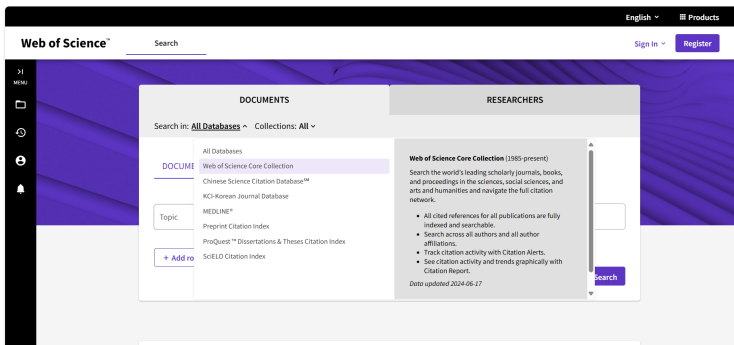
English ˅ Products

Web of Science™ Search Sign In ˅ Register

MENU

DOCUMENTS RESEARCHERS

Search in: All Databases ˄ Collections: All ˅

DOCUME

Topic

+ Add ro

All Databases
Web of Science Core Collection
Chinese Science Citation Database℠
KCI-Korean Journal Database
MEDLINE®
Preprint Citation Index
ProQuest ™ Dissertations & Theses Citation Index
SciELO Citation Index

Web of Science Core Collection (1985-present)

Search the world's leading scholarly journals, books, and proceedings in the sciences, social sciences, and arts and humanities and navigate the full citation network.

- All cited references for all publications are fully indexed and searchable.
- Search across all authors and all author affiliations.
- Track citation activity with Citation Alerts.
- See citation activity and trends graphically with Citation Report.

Data updated 2024-06-17

Search